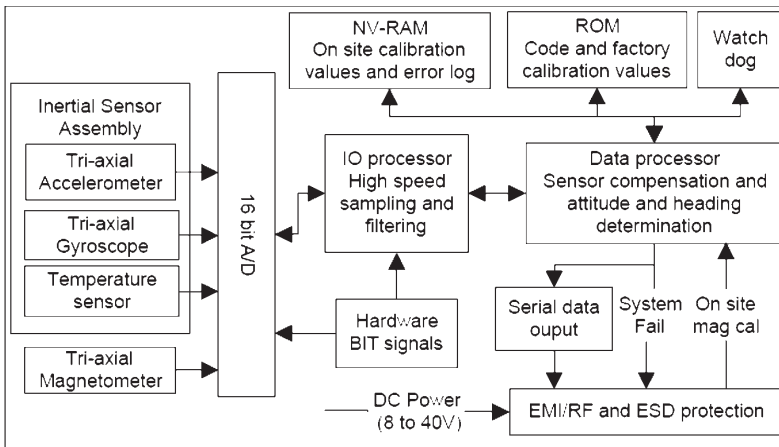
NV-RAM
On site calibration values and error log

ROM
Code and factory calibration values

Watch dog

Inertial Sensor Assembly

Tri-axial Accelerometer

Tri-axial Gyroscope

Temperature sensor

Tri-axial Magnetometer

16 bit A/D

IO processor
High speed sampling and filtering

Data processor
Sensor compensation and attitude and heading determination

Hardware
BIT signals

Serial data ouput

System Fail

On site mag cal

DC Power
(8 to 40V)

EMI/RF and ESD protection